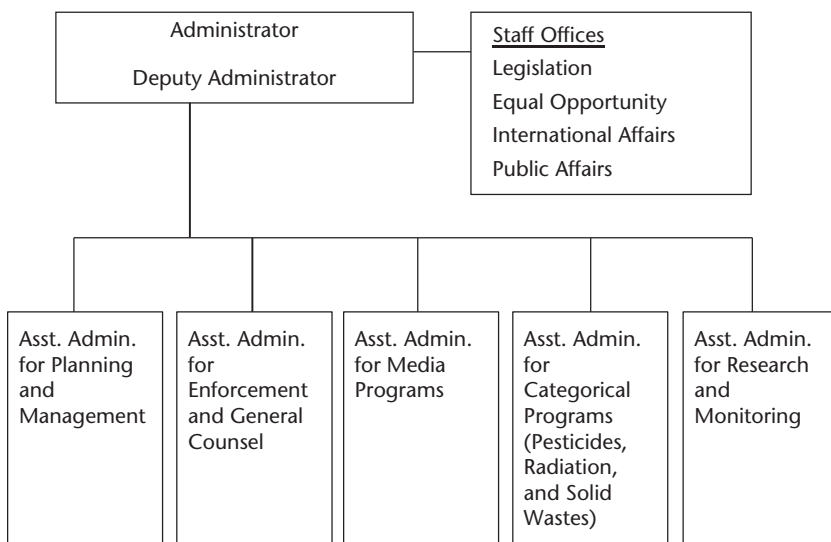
Administrator

Deputy Administrator

Staff Offices
Legislation
Equal Opportunity
International Affairs
Public Affairs

Asst. Admin. for Planning and Management

Asst. Admin. for Enforcement and General Counsel

Asst. Admin. for Media Programs

Asst. Admin. for Categorical Programs (Pesticides, Radiation, and Solid Wastes)

Asst. Admin. for Research and Monitoring